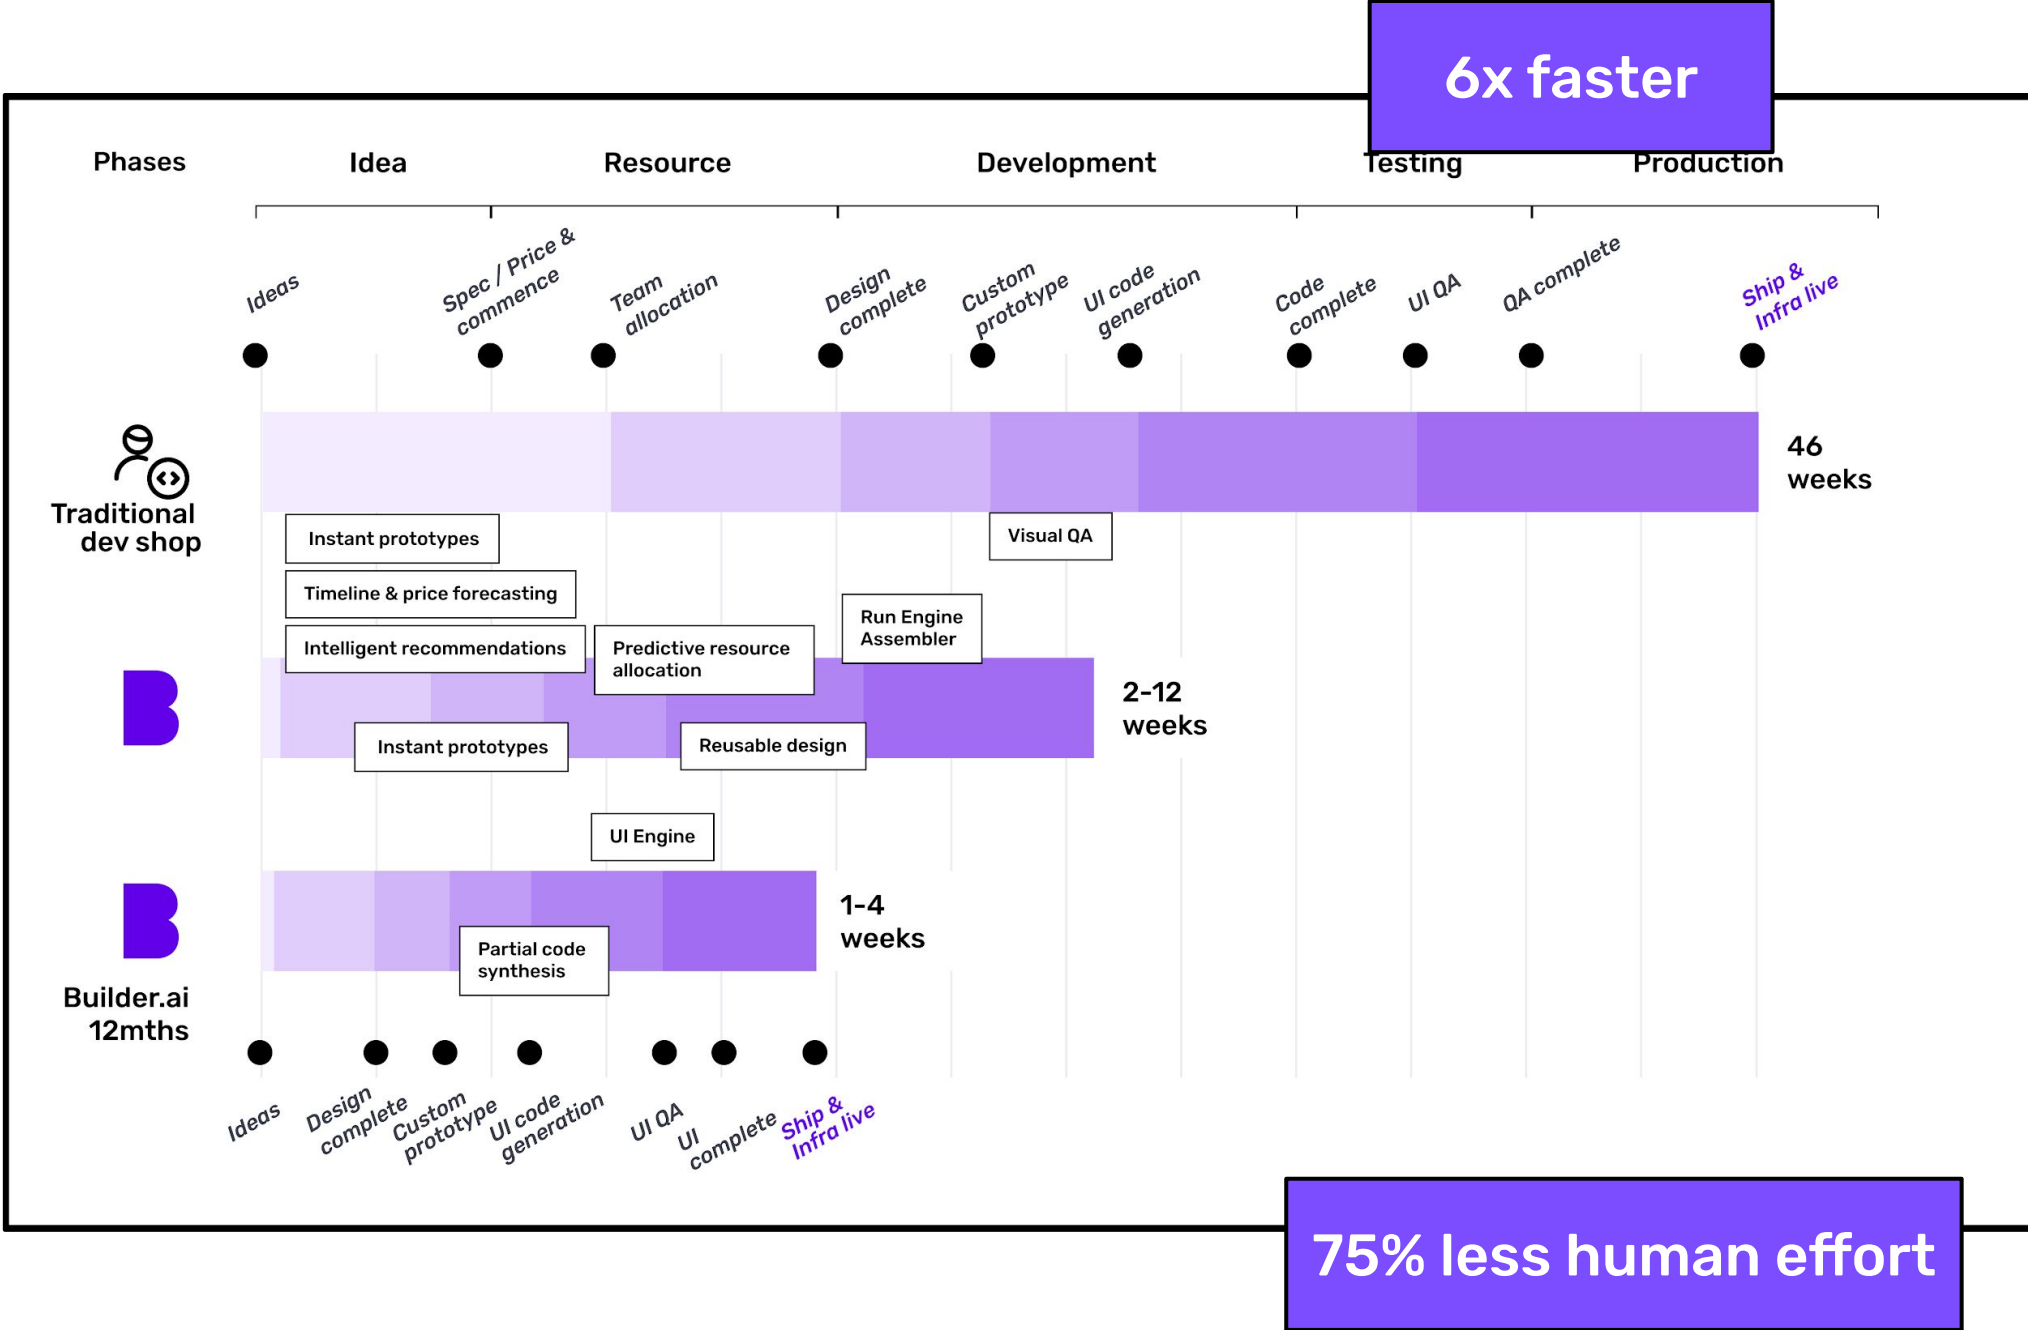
6x faster

Phases
Idea
Resource
Development
Testing
Production

Ideas
Spec / Price & commence
Team allocation
Design complete
Custom prototype
UI code generation
Code complete
UI QA
QA complete
Ship & Infra live

Traditional dev shop

46 weeks

Instant prototypes
Timeline & price forecasting
Intelligent recommendations
Predictive resource allocation
Run Engine Assembler
Visual QA
Instant prototypes
Reusable design

2-12 weeks

UI Engine

1-4 weeks

Partial code synthesis

Builder.ai 12mths

Ideas
Design complete
Custom prototype
UI code generation
UI QA
UI complete
Ship & Infra live

75% less human effort